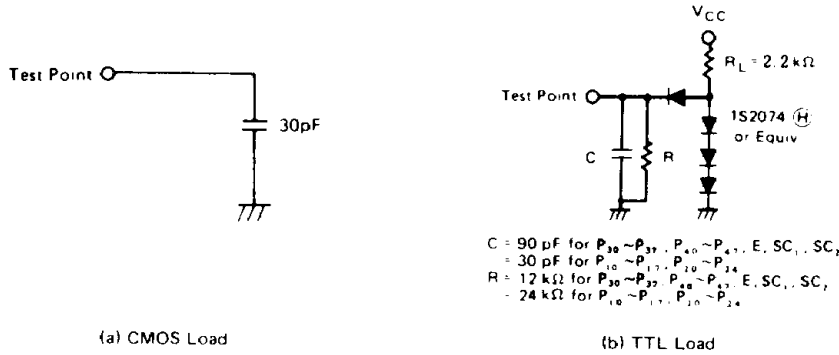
Test Point

30pF

$V_{CC}$

$R_L = 2.2k\Omega$

Test Point

1S2074 Ⓗ or Equiv.

C

R

C = 90 pF for $P_{30} \sim P_{37}$, $P_{40} \sim P_{47}$, E, $SC_1$, $SC_2$
= 30 pF for $P_{10} \sim P_{17}$, $P_{20} \sim P_{24}$
R = 12 k$\Omega$ for $P_{30} \sim P_{37}$, $P_{40} \sim P_{47}$, E, $SC_1$, $SC_2$
= 24 k$\Omega$ for $P_{10} \sim P_{17}$, $P_{20} \sim P_{24}$

(a) CMOS Load

(b) TTL Load